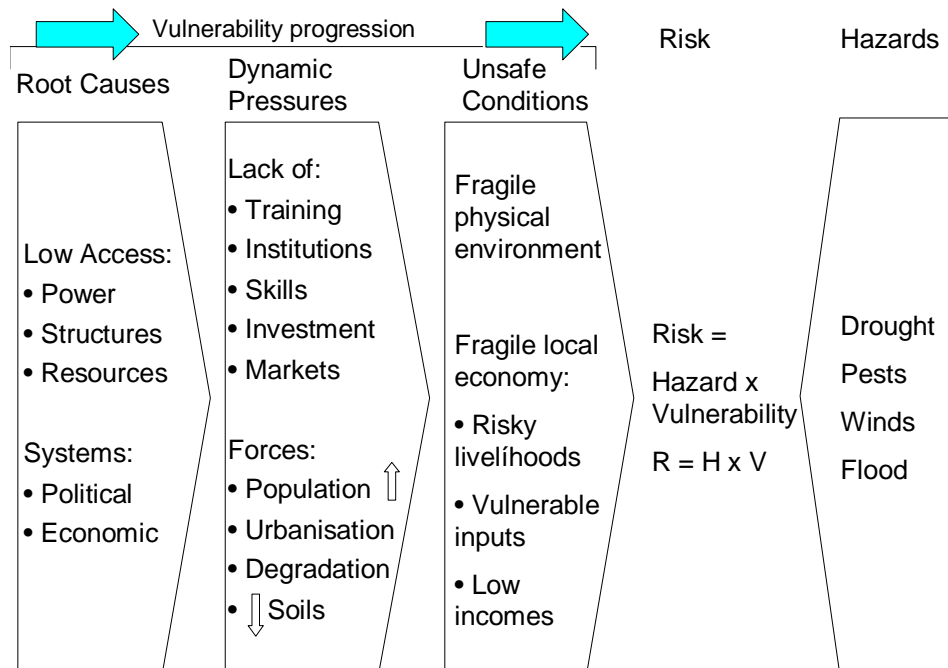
Vulnerability progression

Root Causes

Low Access:
• Power
• Structures
• Resources

Systems:
• Political
• Economic

Dynamic Pressures

Lack of:
• Training
• Institutions
• Skills
• Investment
• Markets

Forces:
• Population
• Urbanisation
• Degradation
• Soils

Unsafe Conditions

Fragile physical environment

Fragile local economy:

• Risky livelíhoods

• Vulnerable inputs

• Low incomes

Risk

Risk =

Hazard x Vulnerability

R = H x V

Hazards

Drought

Pests

Winds

Flood